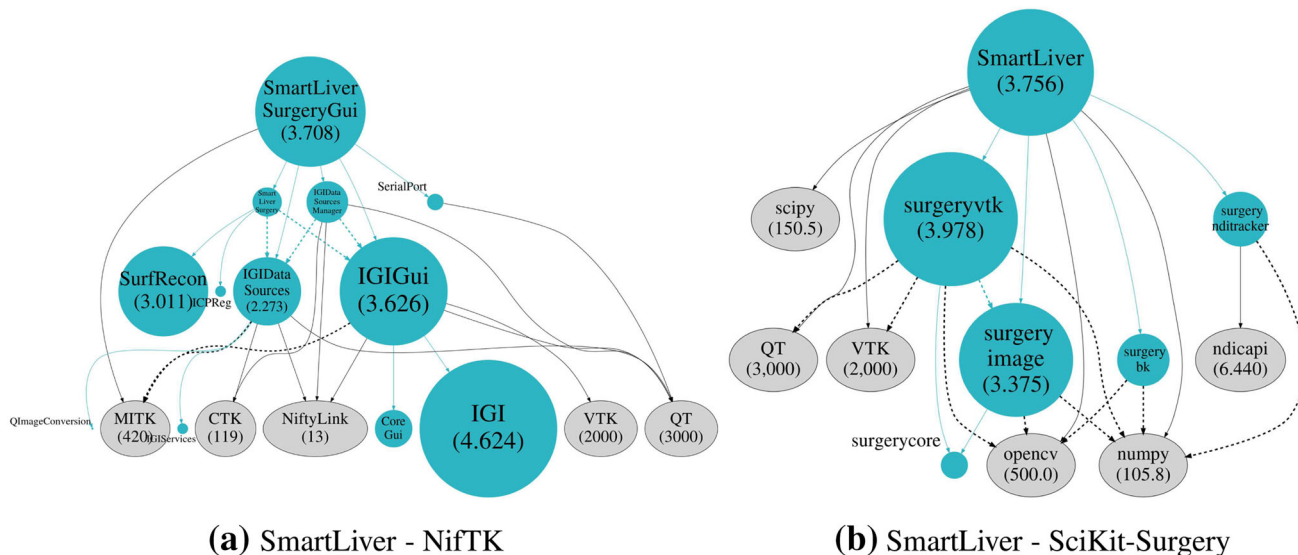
SmartLiver SurgeryGui (3.708)

Smart Liver Surgery

IGIData Sources Manager

SerialPort

SurfRecon (3.011)

ICPReg

IGIData Sources (2.273)

IGIGui (3.626)

QImageConversion

MITK (420)

IGIServices

CTK (119)

NiftyLink (13)

Core Gui

IGI (4.624)

VTK (2000)

QT (3000)

**(a)** SmartLiver - NifTK

SmartLiver (3.756)

scipy (150.5)

surgeryvtk (3.978)

surgery nditracker

QT (3,000)

VTK (2,000)

surgery image (3.375)

surgery bk

ndicapi (6.440)

surgerycore

opencv (500.0)

numpy (105.8)

**(b)** SmartLiver - SciKit-Surgery